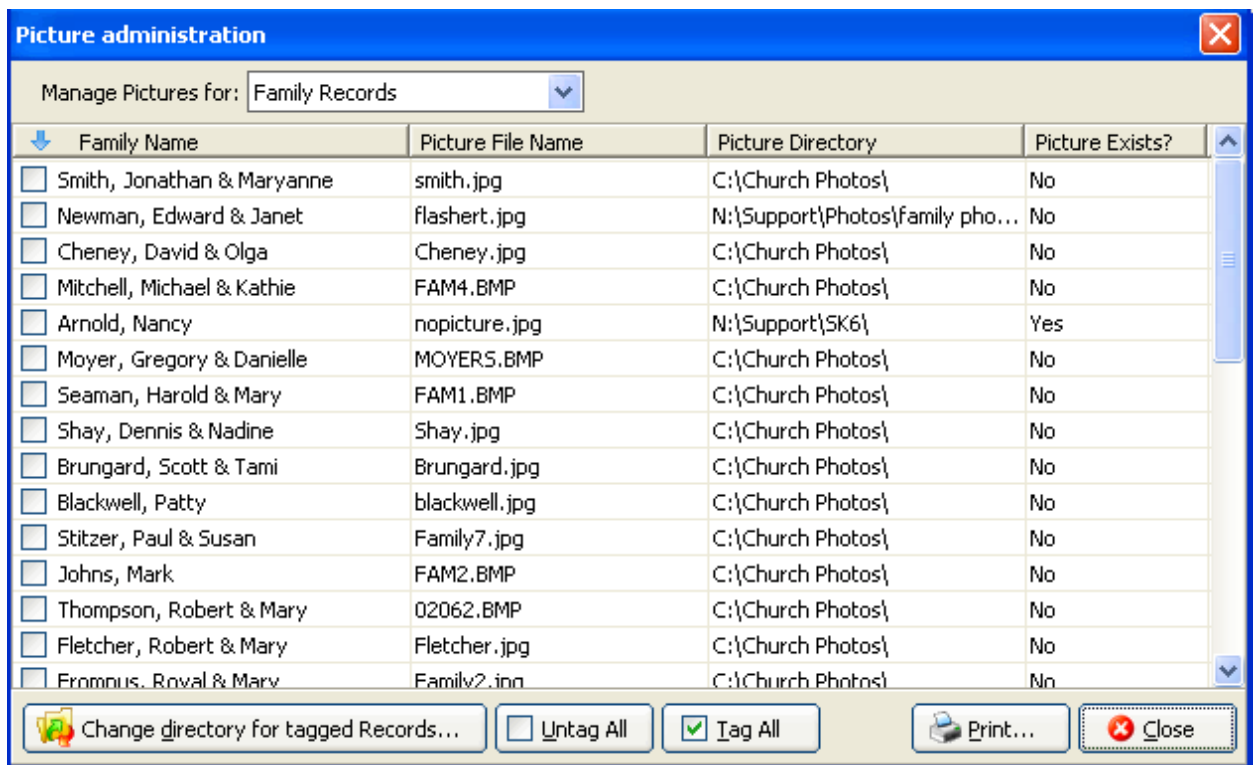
Picture administration

Manage Pictures for: Family Records

| Family Name | Picture File Name | Picture Directory | Picture Exists? |
|---|---|---|---|
| Smith, Jonathan & Maryanne | smith.jpg | C:\Church Photos\ | No |
| Newman, Edward & Janet | flashert.jpg | N:\Support\Photos\family pho... | No |
| Cheney, David & Olga | Cheney.jpg | C:\Church Photos\ | No |
| Mitchell, Michael & Kathie | FAM4.BMP | C:\Church Photos\ | No |
| Arnold, Nancy | nopicture.jpg | N:\Support\SK6\ | Yes |
| Moyer, Gregory & Danielle | MOYERS.BMP | C:\Church Photos\ | No |
| Seaman, Harold & Mary | FAM1.BMP | C:\Church Photos\ | No |
| Shay, Dennis & Nadine | Shay.jpg | C:\Church Photos\ | No |
| Brungard, Scott & Tami | Brungard.jpg | C:\Church Photos\ | No |
| Blackwell, Patty | blackwell.jpg | C:\Church Photos\ | No |
| Stitzer, Paul & Susan | Family7.jpg | C:\Church Photos\ | No |
| Johns, Mark | FAM2.BMP | C:\Church Photos\ | No |
| Thompson, Robert & Mary | 02062.BMP | C:\Church Photos\ | No |
| Fletcher, Robert & Mary | Fletcher.jpg | C:\Church Photos\ | No |
| Frompus, Royal & Mary | Family2.jpg | C:\Church Photos\ | No |

Change directory for tagged Records... Untag All Tag All Print... Close